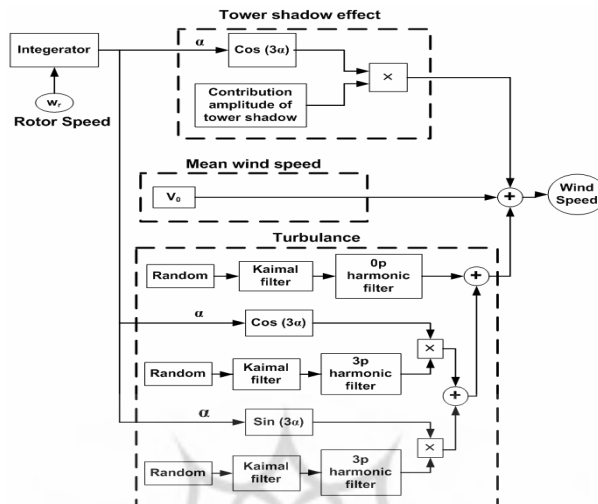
Tower shadow effect

Integrator

$w_r$

Rotor Speed

$\alpha$

Cos $(3\alpha)$

×

Contribution amplitude of tower shadow

Mean wind speed

$V_0$

+

Wind Speed

Turbulance

Random

Kaimal filter

0p harmonic filter

+

$\alpha$

Cos $(3\alpha)$

Random

Kaimal filter

3p harmonic filter

×

+

$\alpha$

Sin $(3\alpha)$

×

Random

Kaimal filter

3p harmonic filter